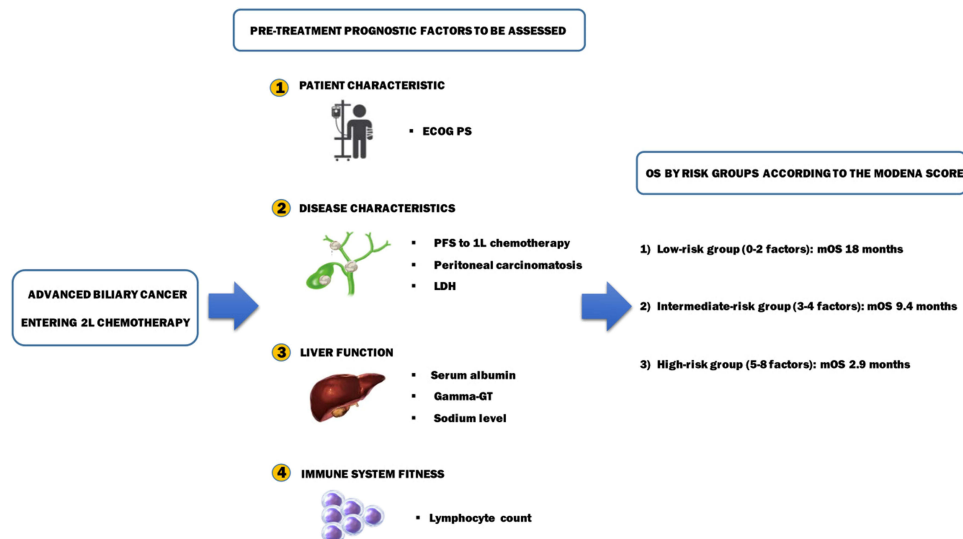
PRE-TREATMENT PROGNOSTIC FACTORS TO BE ASSESSED

ADVANCED BILIARY CANCER ENTERING 2L CHEMOTHERAPY

1 PATIENT CHARACTERISTIC

▪ ECOG PS

2 DISEASE CHARACTERISTICS

▪ PFS to 1L chemotherapy
▪ Peritoneal carcinomatosis
▪ LDH

3 LIVER FUNCTION

▪ Serum albumin
▪ Gamma-GT
▪ Sodium level

4 IMMUNE SYSTEM FITNESS

▪ Lymphocyte count

OS BY RISK GROUPS ACCORDING TO THE MODENA SCORE

1) Low-risk group (0-2 factors): mOS 18 months

2) Intermediate-risk group (3-4 factors): mOS 9.4 months

3) High-risk group (5-8 factors): mOS 2.9 months